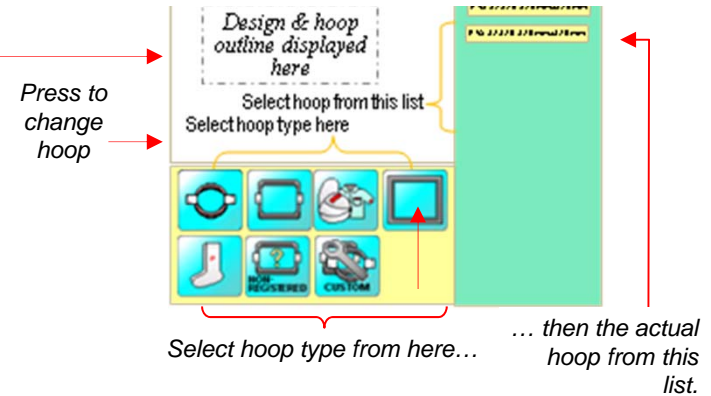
Design & hoop outline displayed here

Press to change hoop

Select hoop from this list

Select hoop type here

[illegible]

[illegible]

NON-REGISTERED

CUSTOM

Select hoop type from here…

… then the actual hoop from this list.